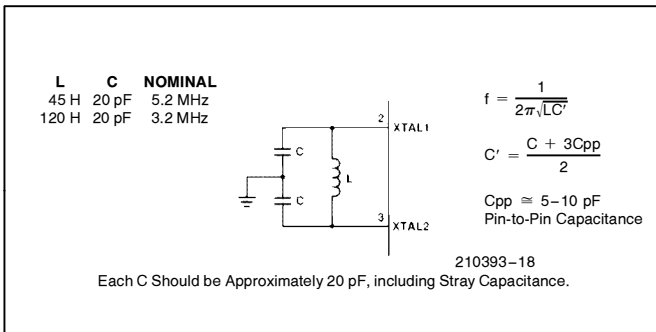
| L | C | NOMINAL |
|---|---|---|
| 45 H | 20 pF | 5.2 MHz |
| 120 H | 20 pF | 3.2 MHz |

C

C

L

2 XTAL1

3 XTAL2

$f = \frac{1}{2\pi\sqrt{LC'}}$

$C' = \frac{C + 3Cpp}{2}$

$Cpp \cong 5-10$ pF
Pin-to-Pin Capacitance

210393–18

Each C Should be Approximately 20 pF, including Stray Capacitance.